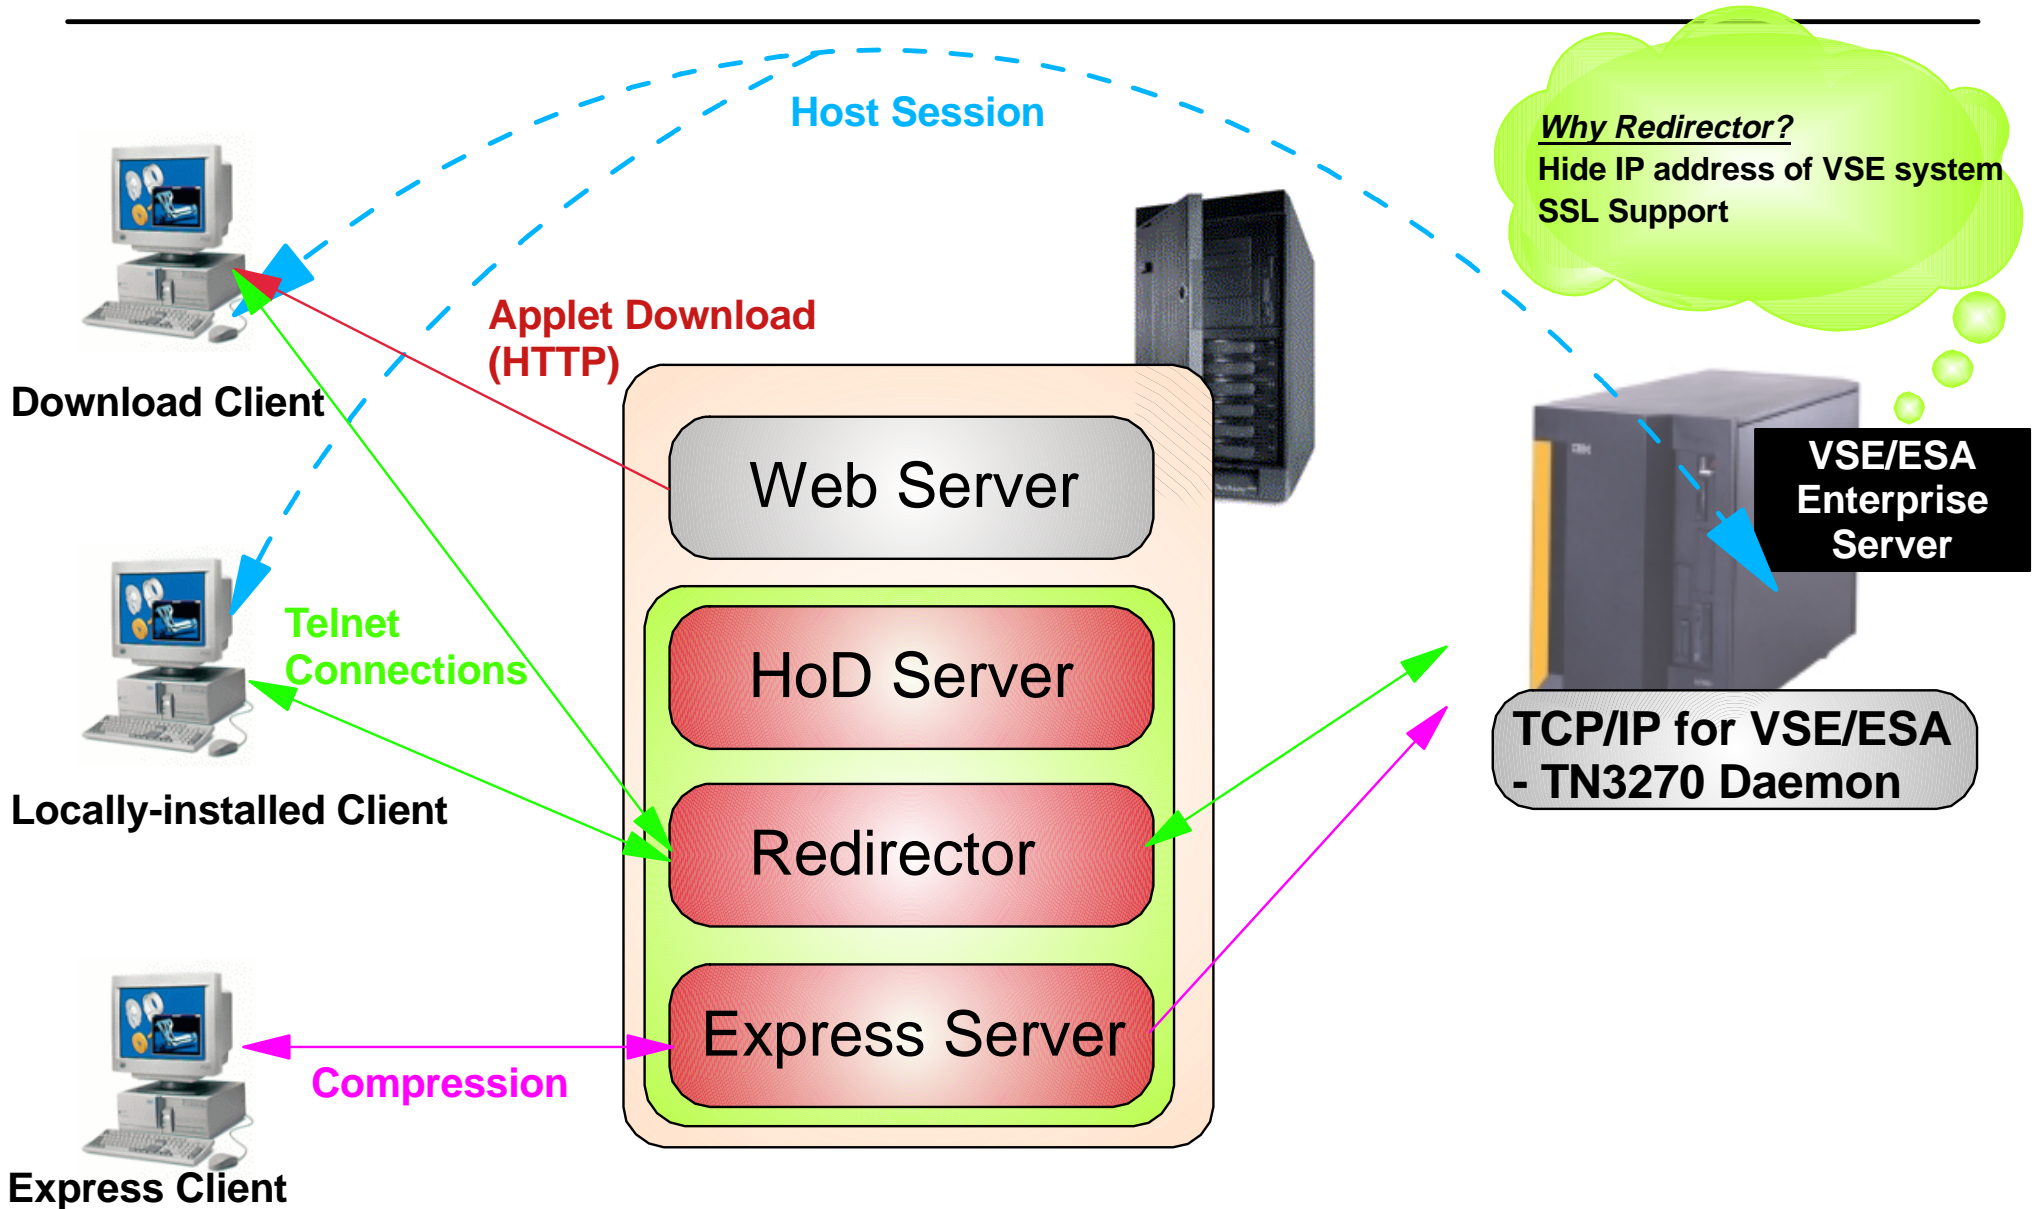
Host Session

Why Redirector?
Hide IP address of VSE system
SSL Support

Applet Download (HTTP)

Download Client

Web Server

VSE/ESA Enterprise Server

Telnet Connections

HoD Server

Locally-installed Client

Redirector

TCP/IP for VSE/ESA - TN3270 Daemon

Express Server

Compression

Express Client